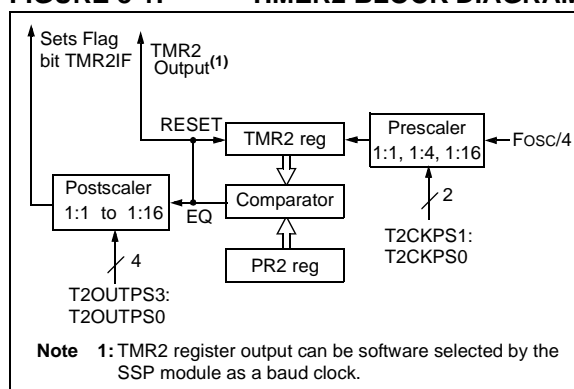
FIGURE 8-1: TMR2 BLOCK DIAGRAM

Sets Flag bit TMR2IF

TMR2 Output$^{(1)}$

RESET

TMR2 reg

Prescaler 1:1, 1:4, 1:16

FOSC/4

2

T2CKPS1: T2CKPS0

Postscaler 1:1 to 1:16

EQ

Comparator

PR2 reg

4

T2OUTPS3: T2OUTPS0

Note 1: TMR2 register output can be software selected by the SSP module as a baud clock.